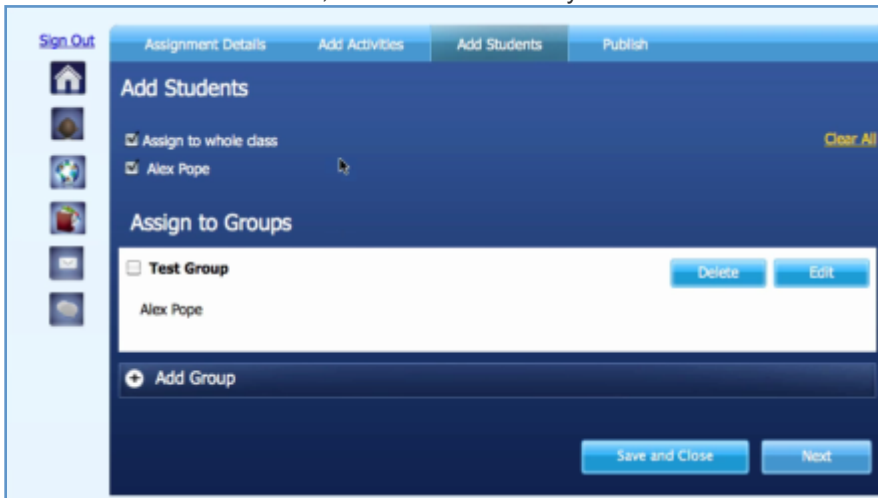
Sign Out

Assignment Details
Add Activities
Add Students
Publish

Add Students

Assign to whole class
Alex Pope

Clear All

Assign to Groups

Test Group
Delete
Edit

Alex Pope

Add Group

Save and Close
Next